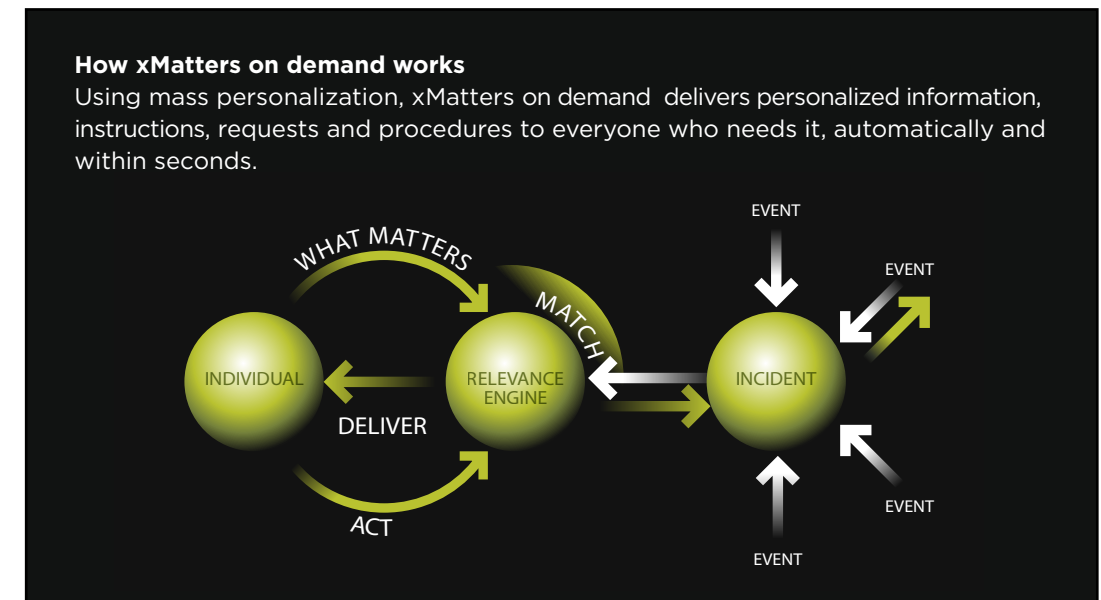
**How xMatters on demand works**
Using mass personalization, xMatters on demand delivers personalized information, instructions, requests and procedures to everyone who needs it, automatically and within seconds.

WHAT MATTERS
MATCH
INDIVIDUAL
DELIVER
RELEVANCE ENGINE
ACT
EVENT
EVENT
INCIDENT
EVENT
EVENT